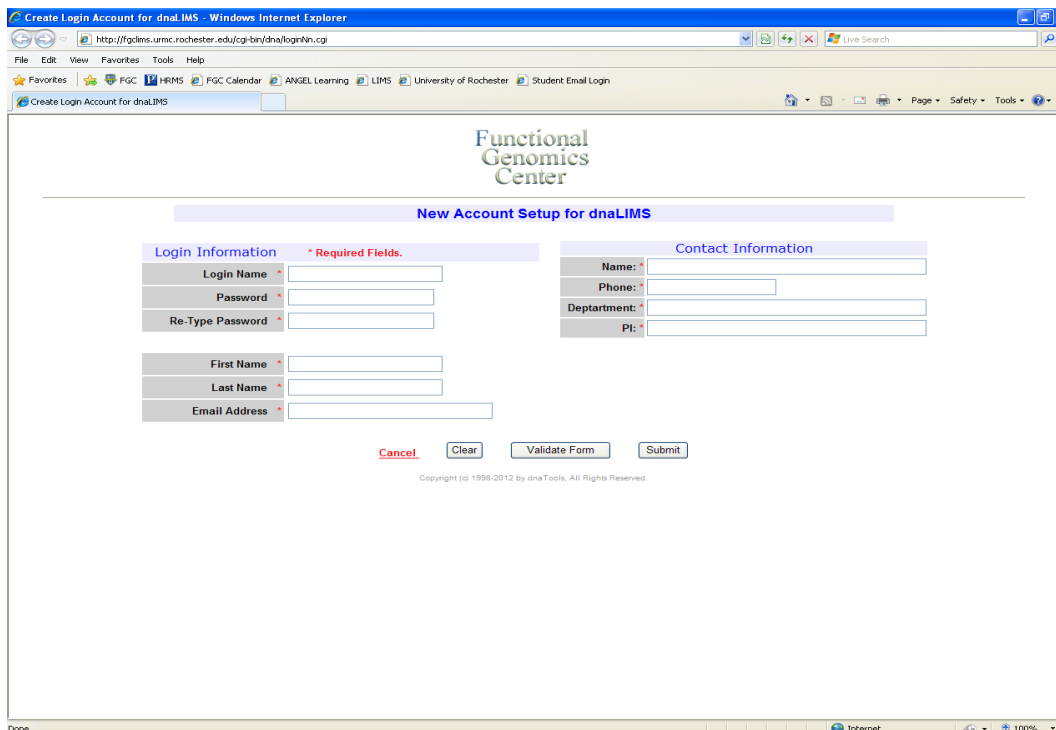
Create Login Account for dnaLIMS - Windows Internet Explorer

http://fgclims.urmc.rochester.edu/cgi-bin/dna/loginNn.cgi

Live Search

File Edit View Favorites Tools Help

Favorites FGC HRMS FGC Calendar ANGEL Learning LIMS University of Rochester Student Email Login

Create Login Account for dnaLIMS

Page Safety Tools

Functional Genomics Center

New Account Setup for dnaLIMS

Login Information * Required Fields.

| | |
|---|---|
| Login Name * | |
| Password * | |
| Re-Type Password * | |

| | |
|---|---|
| First Name * | |
| Last Name * | |
| Email Address * | |

Contact Information

| | |
|---|---|
| Name: * | |
| Phone: * | |
| Deptartment: * | |
| PI: * | |

Cancel Clear Validate Form Submit

Copyright (c) 1998-2012 by dnaTools, All Rights Reserved.

Done Internet 100%